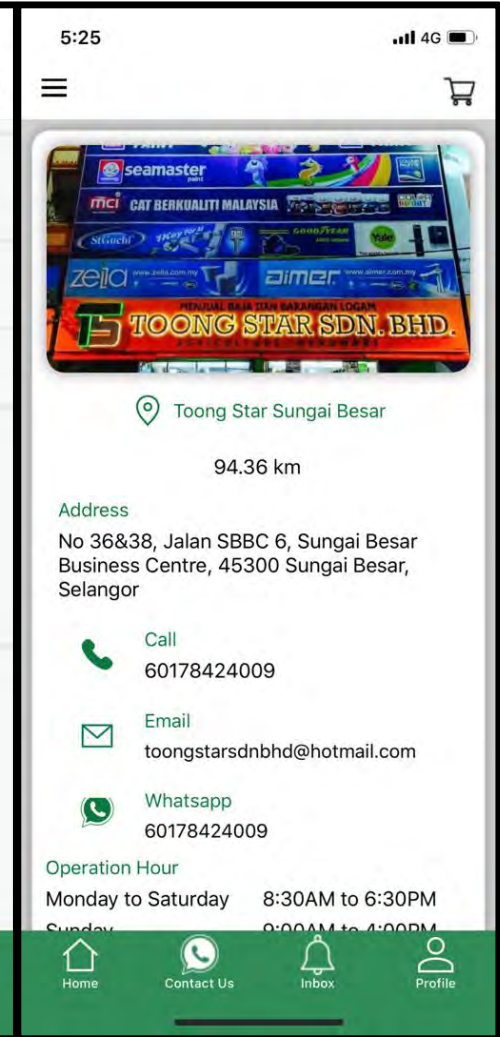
5:25
4G

seamaster
mci CAT BERKUALITI MALAYSIA
GOODYEAR
Yale
zelia
aimer
PENJUAL BAJA DAN BARANGAN LOGAM
TOONG STAR SDN. BHD.

Toong Star Sungai Besar

94.36 km

Address
No 36&38, Jalan SBBC 6, Sungai Besar Business Centre, 45300 Sungai Besar, Selangor

Call
60178424009

Email
toongstarsdnbhd@hotmail.com

Whatsapp
60178424009

Operation Hour
Monday to Saturday 8:30AM to 6:30PM
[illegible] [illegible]

Home
Contact Us
Inbox
Profile